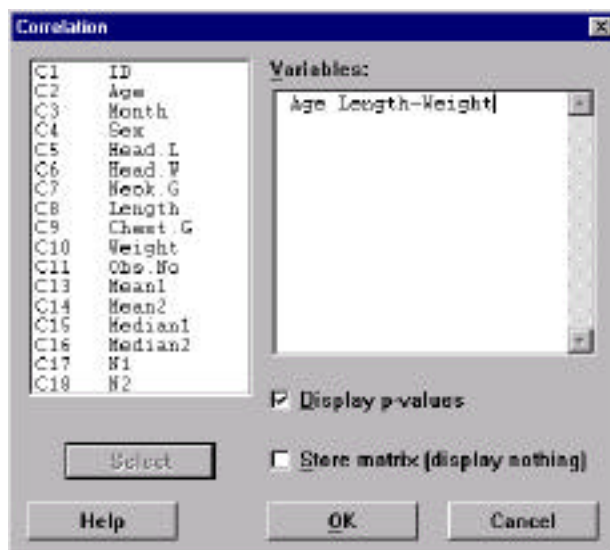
Correlation

| | |
|---|---|
| C1 | ID |
| C2 | Age |
| C3 | Month |
| C4 | Sex |
| C5 | Head.L |
| C6 | Head.W |
| C7 | Neck.G |
| C8 | Length |
| C9 | Chest.G |
| C10 | Weight |
| C11 | Obs.No |
| C13 | Mean1 |
| C14 | Mean2 |
| C15 | Median1 |
| C16 | Median2 |
| C17 | N1 |
| C18 | N2 |

Variables:

Age Length-Weight

Display p-values

Store matrix (display nothing)

Select

Help

OK

Cancel